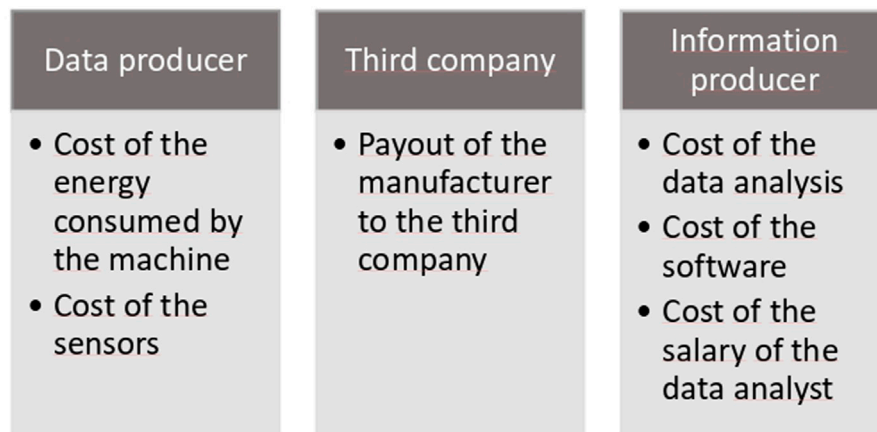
Data producer

• Cost of the energy consumed by the machine
• Cost of the sensors

Third company

• Payout of the manufacturer to the third company

Information producer

• Cost of the data analysis
• Cost of the software
• Cost of the salary of the data analyst